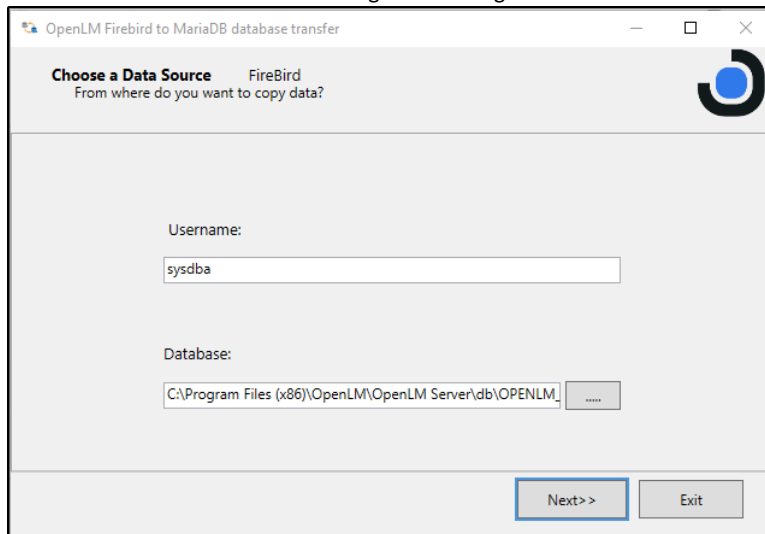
OpenLM Firebird to MariaDB database transfer

Choose a Data Source FireBird
From where do you want to copy data?

Username:

sysdba

Database:

C:\Program Files (x86)\OpenLM\OpenLM Server\db\OPENLM_

.....

Next>>

Exit